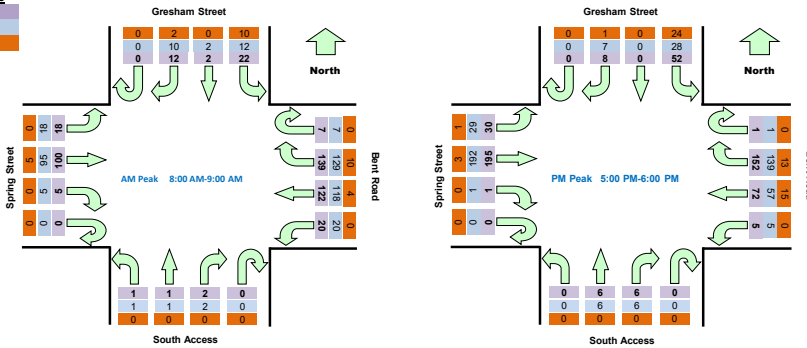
Gresham Street

| 0 | 2 | 0 | 10 |
|---|---|---|---|
| 0 | 10 | 2 | 12 |
| 0 | 12 | 2 | 22 |

North

Spring Street

| 0 | 18 | 18 |
|---|---|---|
| 5 | 95 | 100 |
| 0 | 5 | 5 |
| 0 | 0 | 0 |

AM Peak 8:00 AM-9:00 AM

Bent Road

| 7 | 7 | 0 |
|---|---|---|
| 139 | 129 | 10 |
| 122 | 118 | 4 |
| 20 | 20 | 0 |

| 1 | 1 | 2 | 0 |
|---|---|---|---|
| 1 | 1 | 2 | 0 |
| 0 | 0 | 0 | 0 |

South Access

Gresham Street

| 0 | 1 | 0 | 24 |
|---|---|---|---|
| 0 | 7 | 0 | 28 |
| 0 | 8 | 0 | 52 |

North

Spring Street

| 1 | 29 | 30 |
|---|---|---|
| 3 | 192 | 195 |
| 0 | 1 | 1 |
| 0 | 0 | 0 |

PM Peak 5:00 PM-6:00 PM

| 1 | 1 | 0 |
|---|---|---|
| 152 | 139 | 13 |
| 72 | 57 | 15 |
| 5 | 5 | 0 |

| 0 | 6 | 6 | 0 |
|---|---|---|---|
| 0 | 6 | 6 | 0 |
| 0 | 0 | 0 | 0 |

South Access